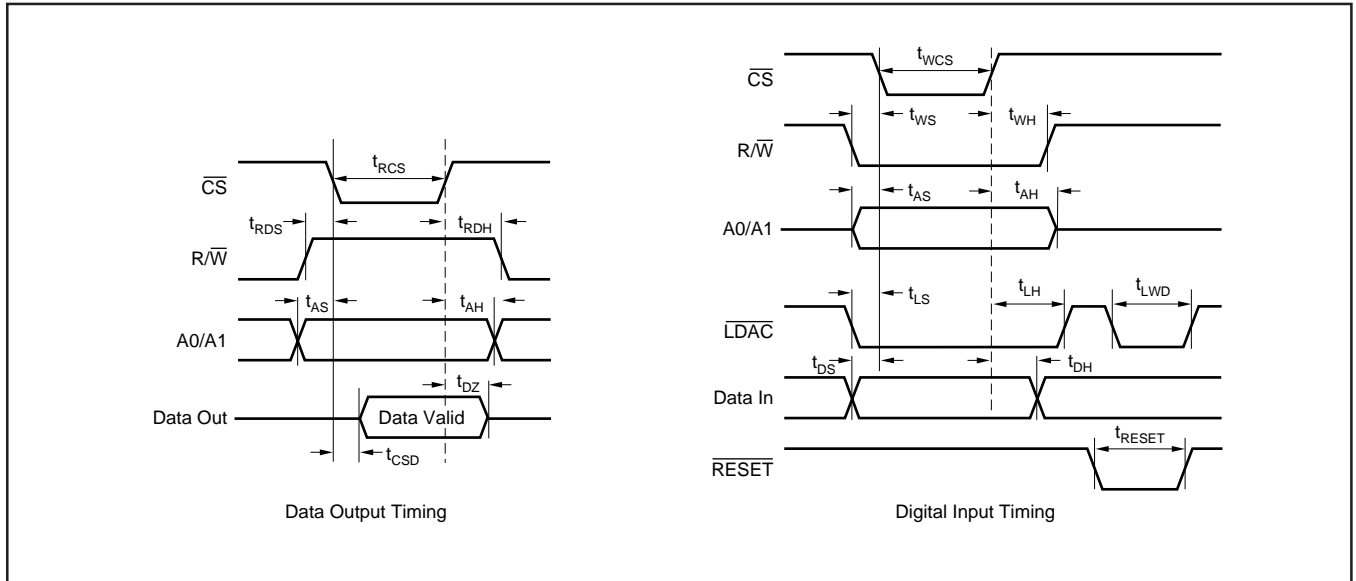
$\overline{CS}$

$t_{RCS}$

$t_{RDS}$

$t_{RDH}$

$R/\overline{W}$

$t_{AS}$

$t_{AH}$

A0/A1

$t_{DZ}$

Data Out

Data Valid

$t_{CSD}$

Data Output Timing

$t_{WCS}$

$\overline{CS}$

$t_{WS}$

$t_{WH}$

$R/\overline{W}$

$t_{AS}$

$t_{AH}$

A0/A1

$t_{LS}$

$t_{LH}$

$t_{LWD}$

$\overline{LDAC}$

$t_{DS}$

$t_{DH}$

Data In

$t_{RESET}$

$\overline{RESET}$

Digital Input Timing